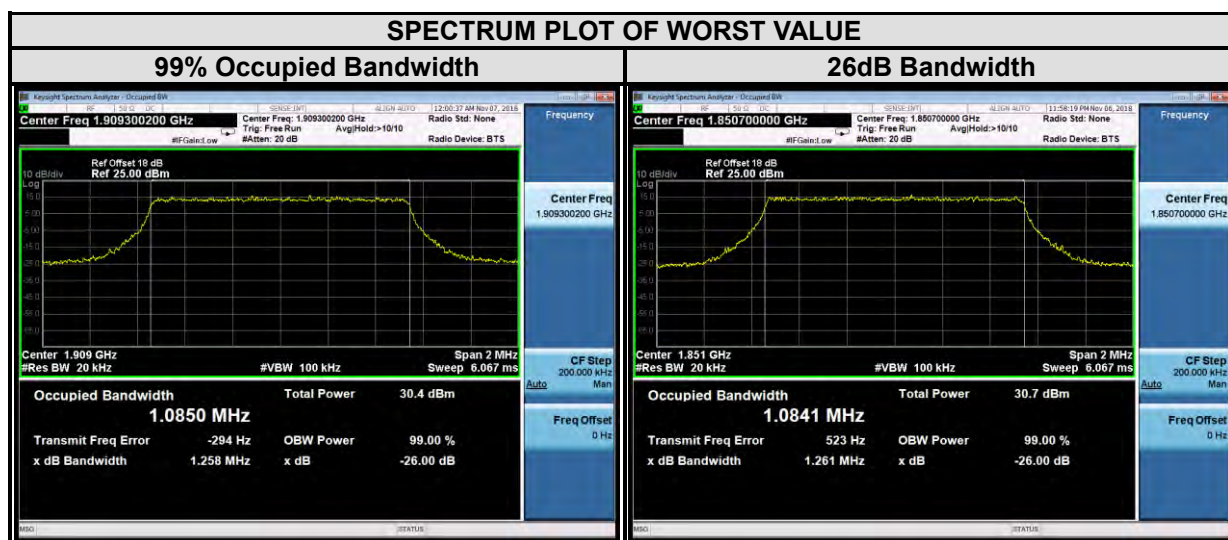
SPECTRUM PLOT OF WORST VALUE

99% Occupied Bandwidth

Keysight Spectrum Analyzer - Occupied BW
RF 50 Ω DC SENSE:INT ALIGN AUTO 12:00:37 AM Nov 07, 2016
Center Freq 1.909300200 GHz
Center Freq: 1.909300200 GHz
Trig: Free Run Avg|Hold:>10/10
#IFGain:Low #Atten: 20 dB
Radio Std: None
Radio Device: BTS
Frequency
Ref Offset 18 dB
10 dB/div Ref 25.00 dBm
Log
15.0
5.00
-5.00
-15.0
-25.0
-35.0
-45.0
-55.0
-65.0
Center Freq
1.909300200 GHz
Center 1.909 GHz
#Res BW 20 kHz
#VBW 100 kHz
Span 2 MHz
Sweep 6.067 ms
CF Step
200.000 kHz
Auto Man
Occupied Bandwidth
1.0850 MHz
Total Power 30.4 dBm
Transmit Freq Error -294 Hz
OBW Power 99.00 %
x dB Bandwidth 1.258 MHz
x dB -26.00 dB
Freq Offset
0 Hz
MSG STATUS

26dB Bandwidth

Keysight Spectrum Analyzer - Occupied BW
RF 50 Ω DC SENSE:INT ALIGN AUTO 11:58:19 PM Nov 06, 2016
Center Freq 1.850700000 GHz
Center Freq: 1.850700000 GHz
Trig: Free Run Avg|Hold:>10/10
#IFGain:Low #Atten: 20 dB
Radio Std: None
Radio Device: BTS
Frequency
Ref Offset 18 dB
10 dB/div Ref 25.00 dBm
Log
15.0
5.00
-5.00
-15.0
-25.0
-35.0
-45.0
-55.0
-65.0
Center Freq
1.850700000 GHz
Center 1.851 GHz
#Res BW 20 kHz
#VBW 100 kHz
Span 2 MHz
Sweep 6.067 ms
CF Step
200.000 kHz
Auto Man
Occupied Bandwidth
1.0841 MHz
Total Power 30.7 dBm
Transmit Freq Error 523 Hz
OBW Power 99.00 %
x dB Bandwidth 1.261 MHz
x dB -26.00 dB
Freq Offset
0 Hz
MSG STATUS